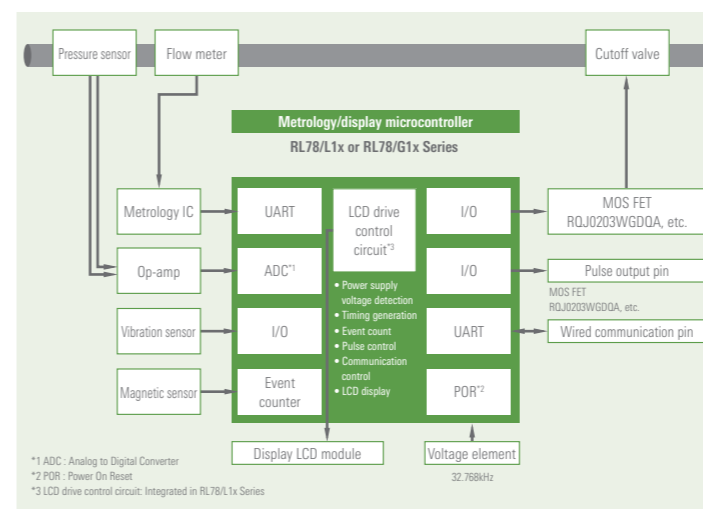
Pressure sensor

Flow meter

Cutoff valve

Metrology/display microcontroller

RL78/L1x or RL78/G1x Series

Metrology IC

UART

LCD drive control circuit$^{*3}$

I/O

MOS FET RQJ0203WGDQA, etc.

Op-amp

ADC$^{*1}$

I/O

Pulse output pin

MOS FET RQJ0203WGDQA, etc.

Vibration sensor

I/O

• Power supply voltage detection
• Timing generation
• Event count
• Pulse control
• Communication control
• LCD display

UART

Wired communication pin

Magnetic sensor

Event counter

POR$^{*2}$

Display LCD module

Voltage element

32.768kHz

*1 ADC : Analog to Digital Converter
*2 POR : Power On Reset
*3 LCD drive control circuit: Integrated in RL78/L1x Series